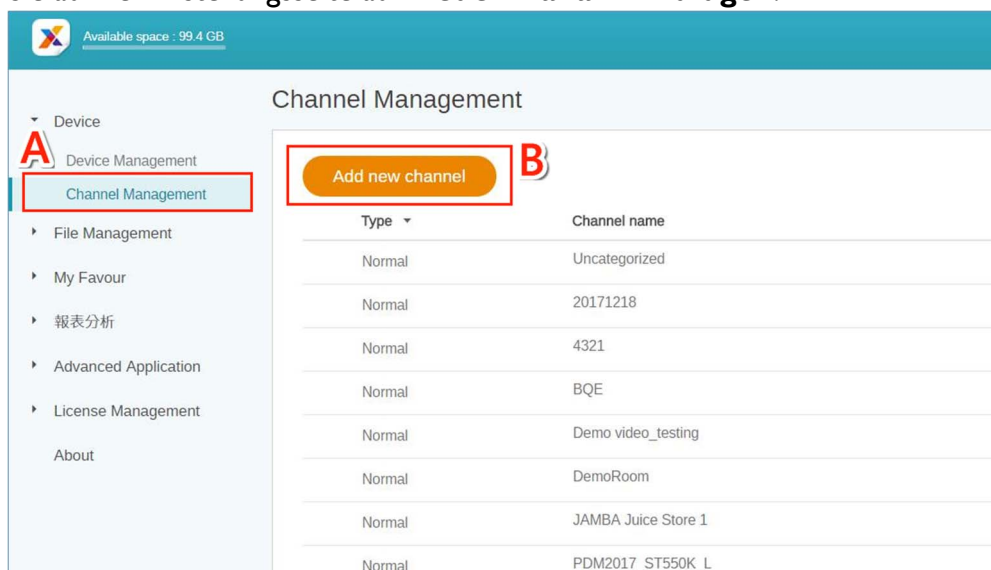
Available space : 99.4 GB

Device
A
Device Management
Channel Management
File Management
My Favour
報表分析
Advanced Application
License Management
About

Channel Management

Add new channel
B

| Type | Channel name |
|---|---|
| Normal | Uncategorized |
| Normal | 20171218 |
| Normal | 4321 |
| Normal | BQE |
| Normal | Demo video_testing |
| Normal | DemoRoom |
| Normal | JAMBA Juice Store 1 |
| Normal | PDM2017_ST550K_L |